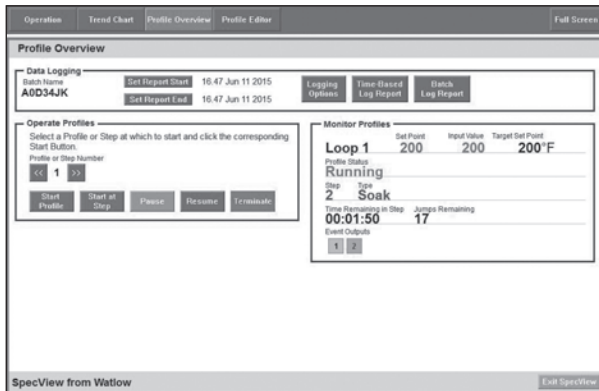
Operation Trend Chart Profile Overview Profile Editor Full Screen

Profile Overview

Data Logging
Batch Name
A0D34JK
Set Report Start 16.47 Jun 11 2015
Set Report End 16.47 Jun 11 2015
Logging Options
Time-Based Log Report
Batch Log Report

Operate Profiles
Select a Profile or Step at which to start and click the corresponding Start Button.
Profile or Step Number
<< 1 >>
Start Profile
Start at Step
Pause
Resume
Terminate

Monitor Profiles
Loop 1
Set Point
200
Input Value
200
Target Set Point
200°F
Profile Status
Running
Step
2
Type
Soak
Time Remaining in Step
00:01:50
Jumps Remaining
17
Event Outputs
1 2

SpecView from Watlow
Exit SpecView